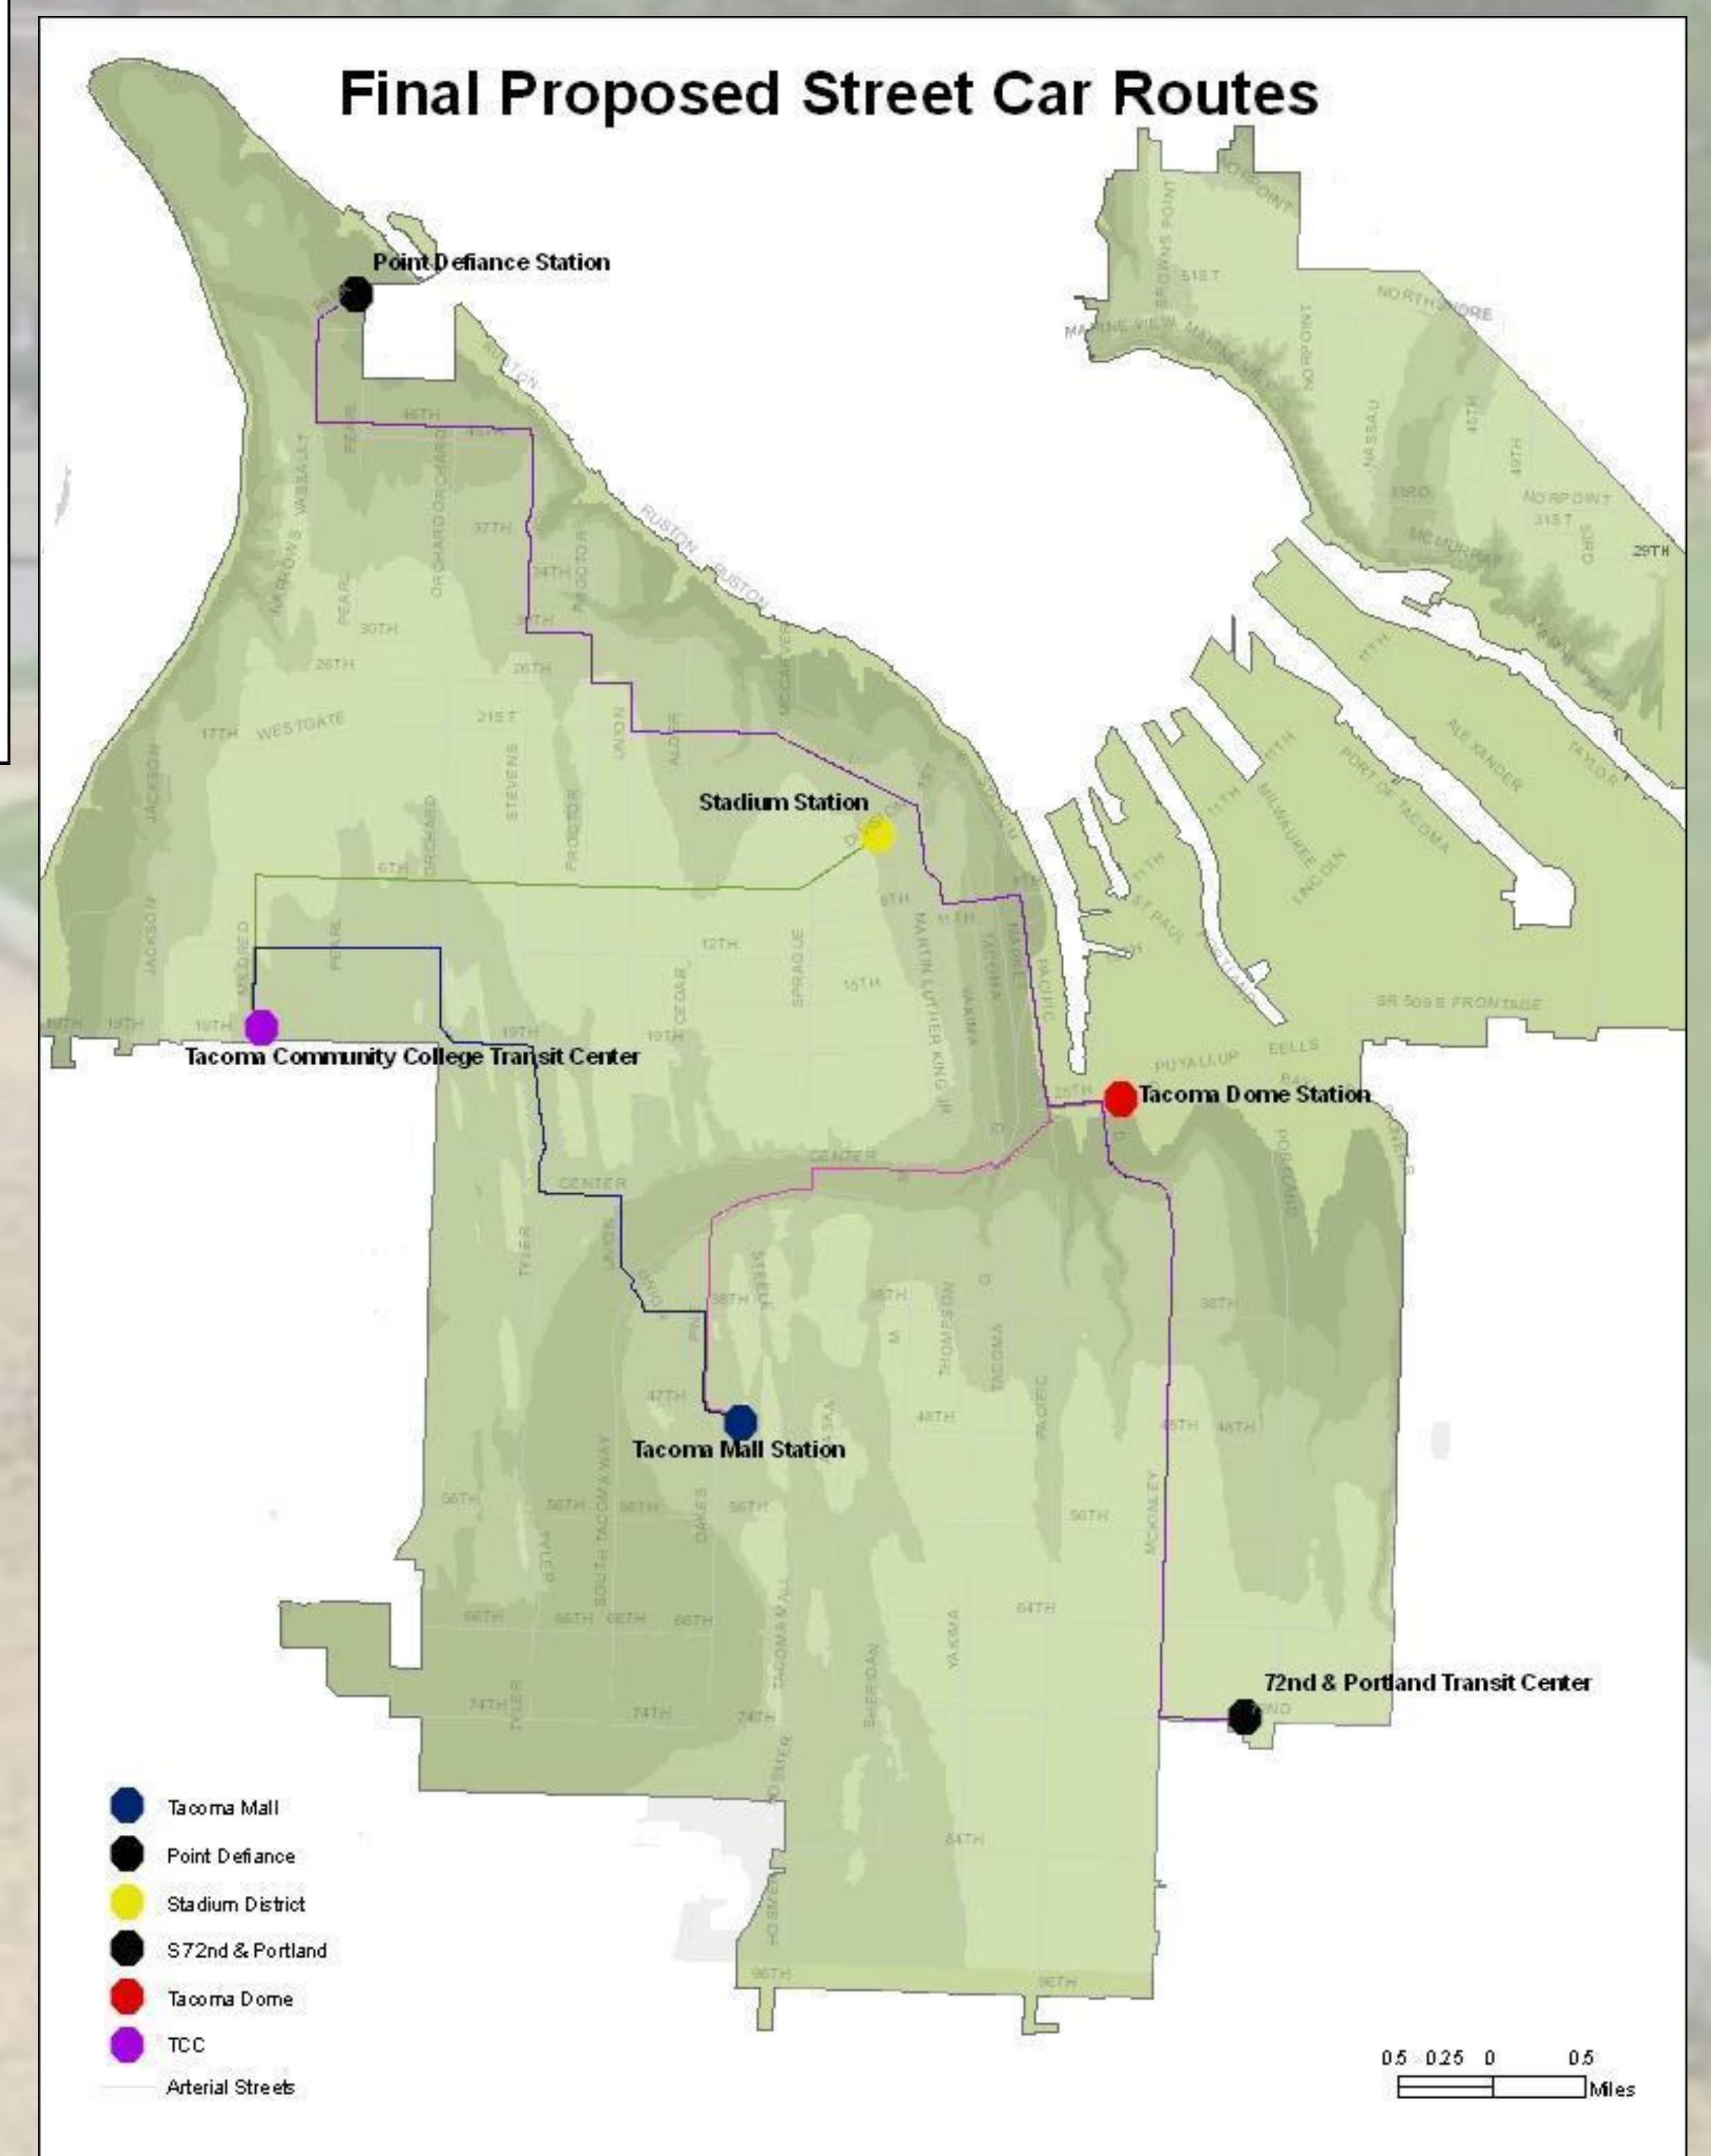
Final Proposed Street Car Routes

Point Defiance Station

Stadium Station

Tacoma Community College Transit Center

Tacoma Dome Station

Tacoma Mall Station

72nd & Portland Transit Center

RUSTON
RUSTON
RUSTON
46TH
45TH
37TH
34TH
30TH
26TH
26TH
21ST
17TH
WESTGATE
PEARL
PEARL
VASSAULT
ORCHARD
ORCHARD
PROCTOR
PROCTOR
UNION
ALDER
STEVENS
JACKSON
JACKSON
MCCARVER
DIVISION
6TH
6TH
9TH
11TH
12TH
15TH
19TH
19TH
19TH
19TH
19TH
MILDRED
PEARL
CEDAR
SPRAGUE
MARTIN LUTHER KING JR
YAKIMA
TACOMA
MARKET
PACIFIC
PUYALLUP
EELLS
25TH
CENTER
CENTER
TYLER
UNION
38TH
38TH
38TH
STEELE
THOMPSON
TACOMA
PACIFIC
47TH
48TH
48TH
48TH
56TH
56TH
56TH
56TH
56TH
66TH
66TH
66TH
66TH
64TH
74TH
74TH
74TH
TYLER
SOUTH TACOMA WAY
OAKES
TACOMA MALL
SHERIDAN
YAKIMA
MCKINLEY
PORTLAND
84TH
96TH
96TH
72ND
BROWNS POINT
51ST
NORPOINT
NORTH SHORE
MARINE VIEW
NORPOINT
NASSAU
33RD
47TH
49TH
NORPOINT
31ST
33RD
29TH
MCMURRAY
11TH
11TH
11TH
11TH
ALEXANDER
TAYLOR
PORT OF TACOMA
MILWAUKEE
LINCOLN
ST PAUL
SR 509 E FRONTAGE

Tacoma Mall
Point Defiance
Stadium District
S 72nd & Portland
Tacoma Dome
TCC
Arterial Streets

0.5 0.25 0 0.5
Miles